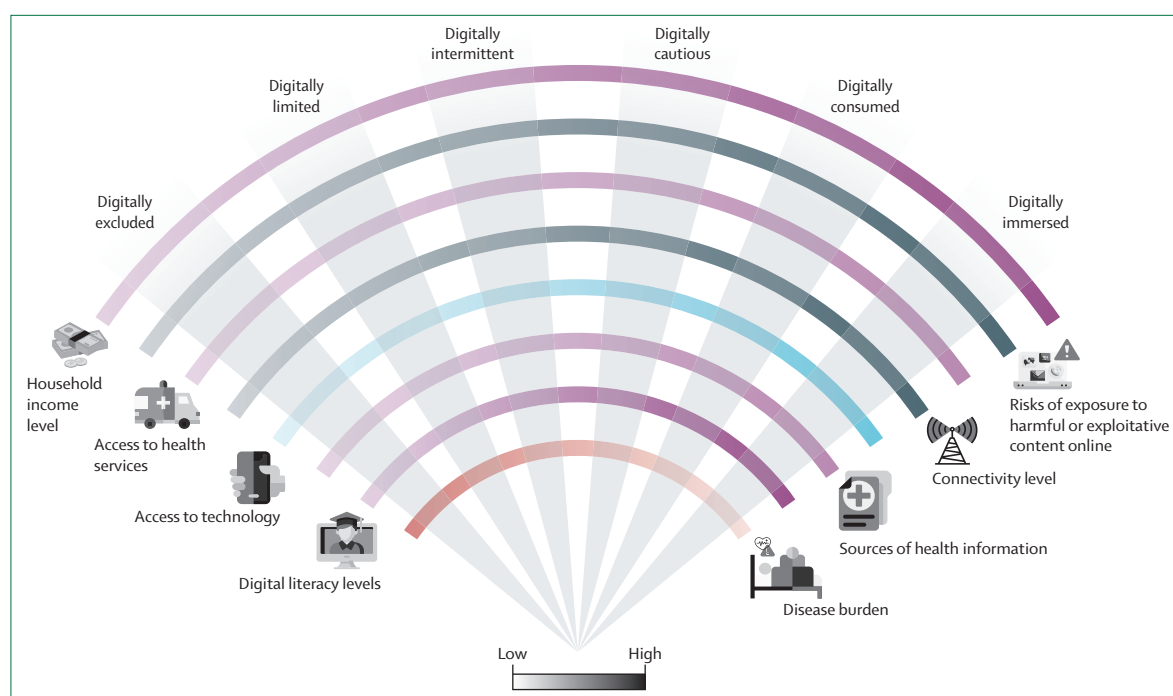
Digitally excluded

Digitally limited

Digitally intermittent

Digitally cautious

Digitally consumed

Digitally immersed

Household income level

Access to health services

Access to technology

Digital literacy levels

Disease burden

Sources of health information

Connectivity level

Risks of exposure to harmful or exploitative content online

Low

High